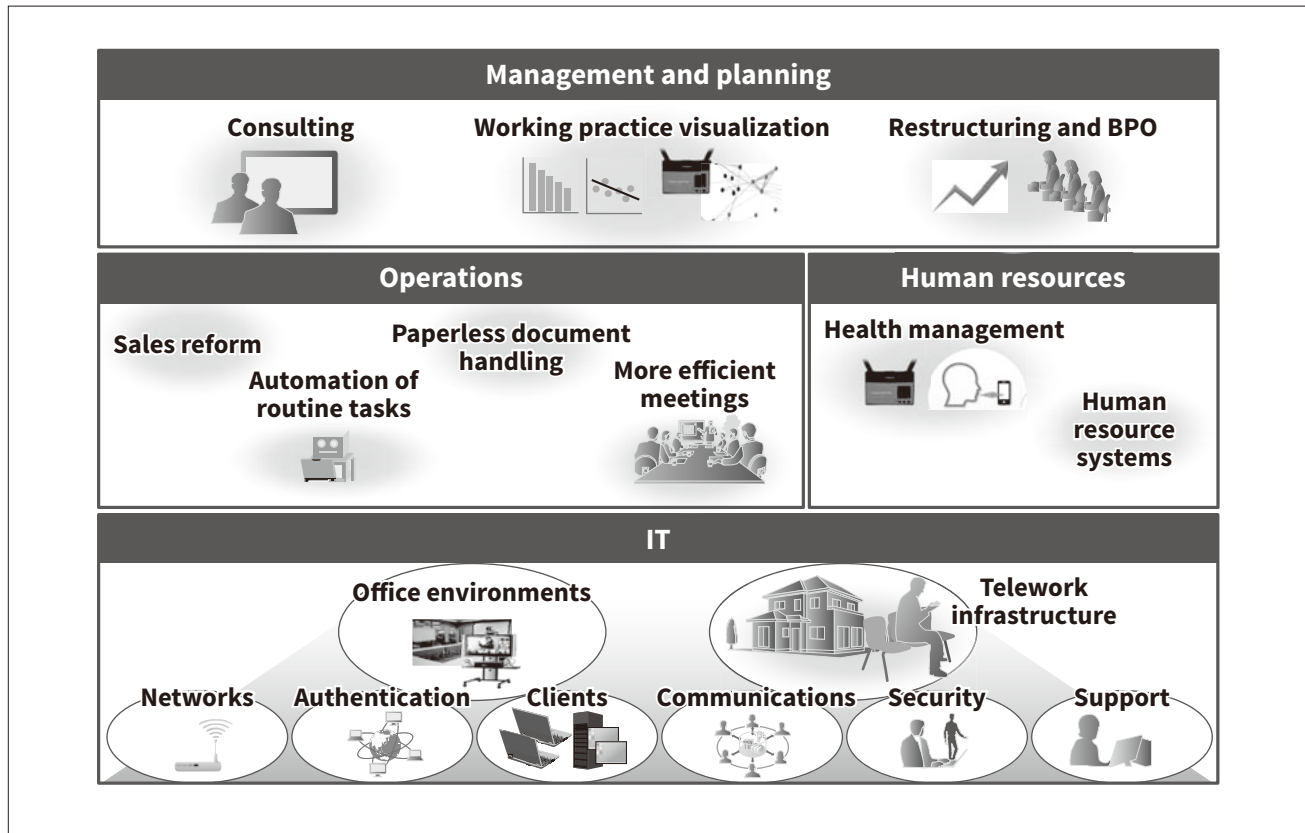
Management and planning

Consulting

Working practice visualization

Restructuring and BPO

Operations

Sales reform

Paperless document handling

Automation of routine tasks

More efficient meetings

Human resources

Health management

Human resource systems

IT

Office environments

Telework infrastructure

Networks

Authentication

Clients

Communications

Security

Support